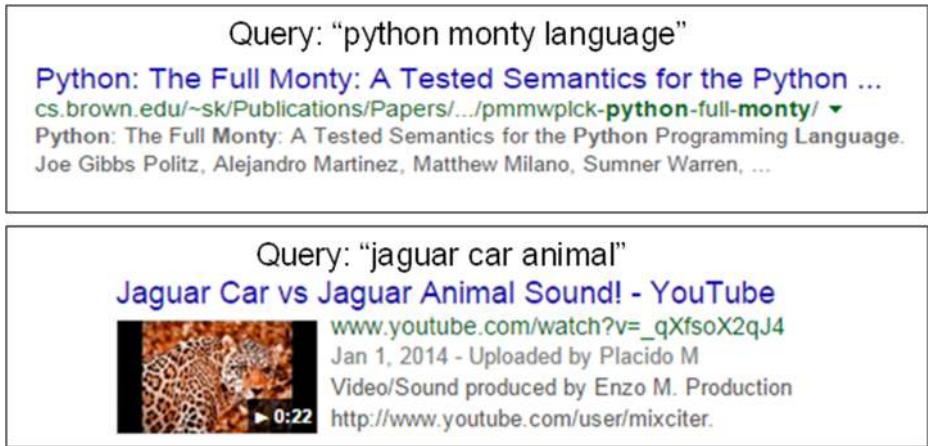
Query: “python monty language”

Python: The Full Monty: A Tested Semantics for the Python ...
cs.brown.edu/~sk/Publications/Papers/.../pmmwplck-python-full-monty/ ▾
Python: The Full Monty: A Tested Semantics for the Python Programming Language. Joe Gibbs Politz, Alejandro Martinez, Matthew Milano, Sumner Warren, ...

Query: “jaguar car animal”

Jaguar Car vs Jaguar Animal Sound! - YouTube
▶ 0:22
www.youtube.com/watch?v=_qXfsoX2qJ4
Jan 1, 2014 - Uploaded by Placido M
Video/Sound produced by Enzo M. Production
http://www.youtube.com/user/mixciter.